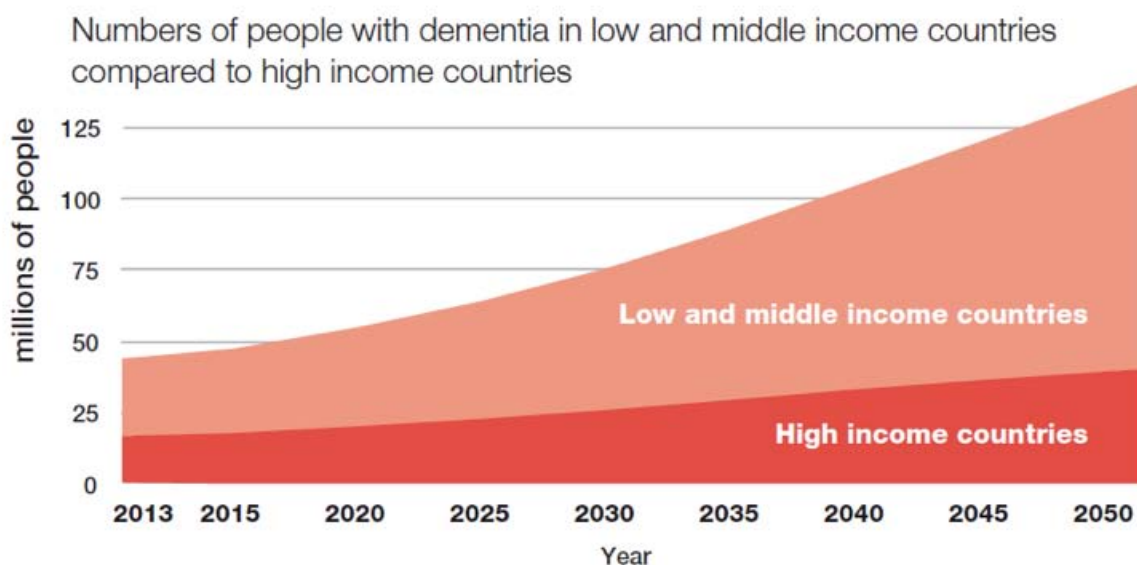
Numbers of people with dementia in low and middle income countries compared to high income countries

millions of people

125
100
75
50
25
0

Low and middle income countries

High income countries

2013 2015 2020 2025 2030 2035 2040 2045 2050

Year